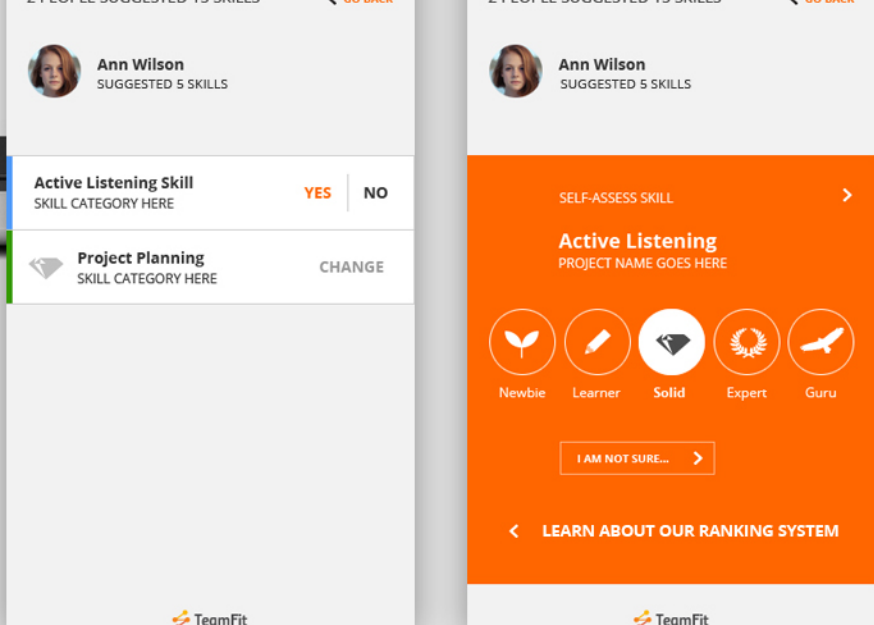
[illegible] GO BACK

Ann Wilson
SUGGESTED 5 SKILLS

Active Listening Skill
SKILL CATEGORY HERE
YES
NO

Project Planning
SKILL CATEGORY HERE
CHANGE

TeamFit

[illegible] GO BACK

Ann Wilson
SUGGESTED 5 SKILLS

SELF-ASSESS SKILL

Active Listening
PROJECT NAME GOES HERE

Newbie
Learner
Solid
Expert
Guru

I AM NOT SURE...

LEARN ABOUT OUR RANKING SYSTEM

TeamFit